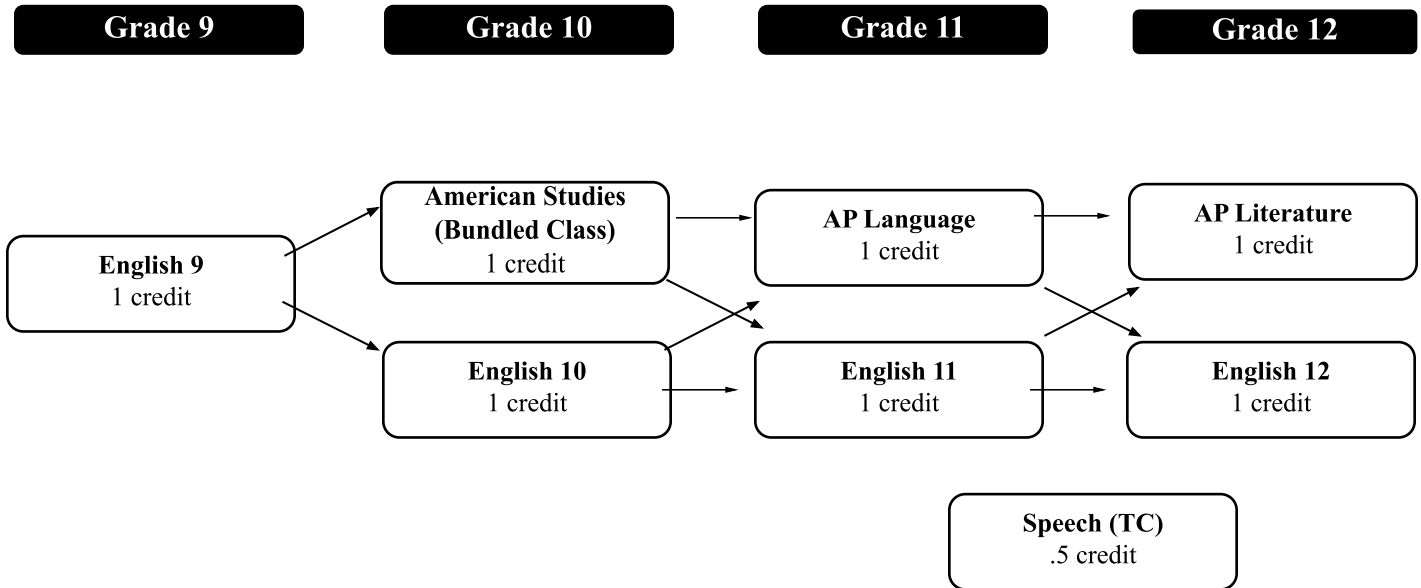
Grade 9

Grade 10

Grade 11

Grade 12

English 9
1 credit

American Studies (Bundled Class)
1 credit

English 10
1 credit

AP Language
1 credit

English 11
1 credit

AP Literature
1 credit

English 12
1 credit

Speech (TC)
.5 credit